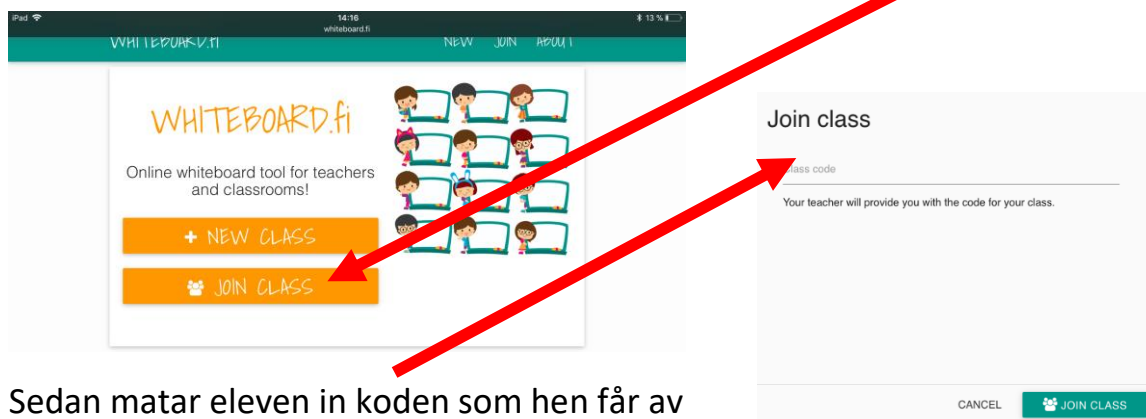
iPad 14:16 whiteboard.fi 13 %

WHITEBOARD.FI NEW JOIN ABOUT

WHITEBOARD.fi

Online whiteboard tool for teachers and classrooms!

+ NEW CLASS

JOIN CLASS

Join class

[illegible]ass code

Your teacher will provide you with the code for your class.

CANCEL JOIN CLASS

Sedan matar eleven in koden som hen får av